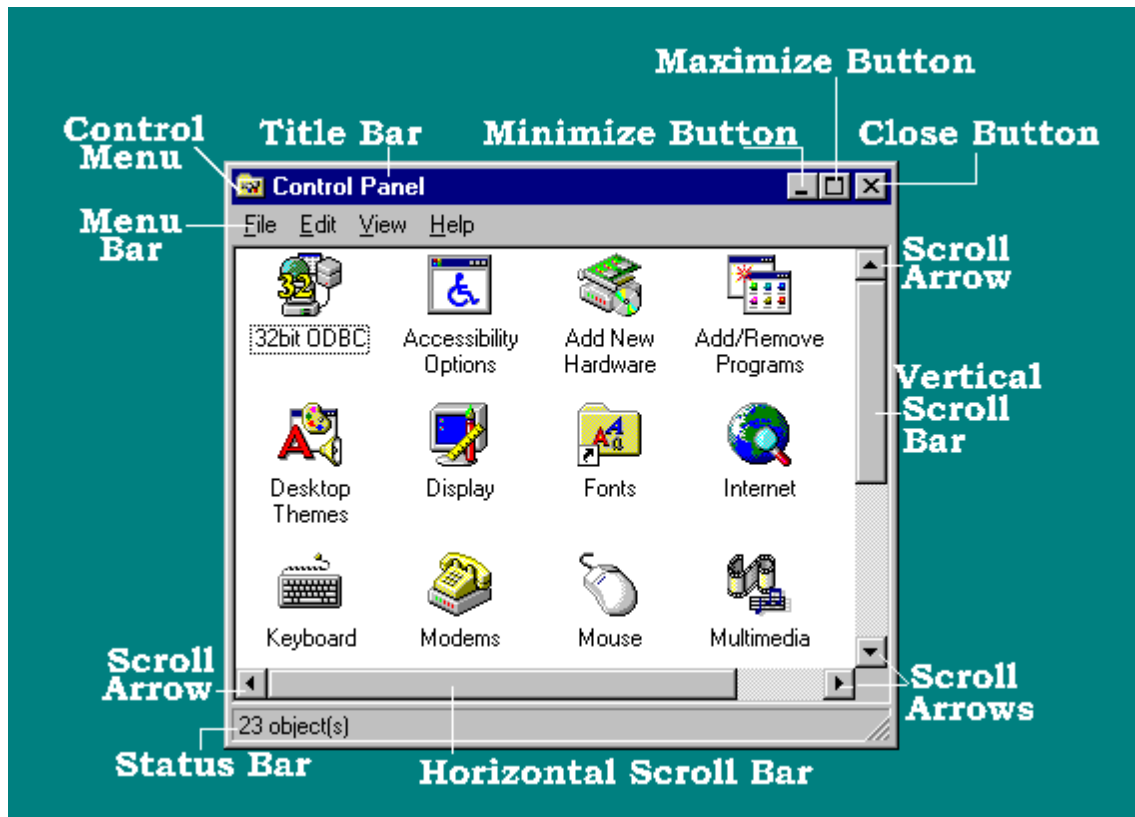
Maximize Button

Control Menu

Title Bar

Minimize Button

Close Button

Control Panel

Menu Bar

File Edit View Help

Scroll Arrow

32bit ODBC

Accessibility Options

Add New Hardware

Add/Remove Programs

Vertical Scroll Bar

Desktop Themes

Display

Fonts

Internet

Keyboard

Modems

Mouse

Multimedia

Scroll Arrow

Scroll Arrows

23 object(s)

Status Bar

Horizontal Scroll Bar